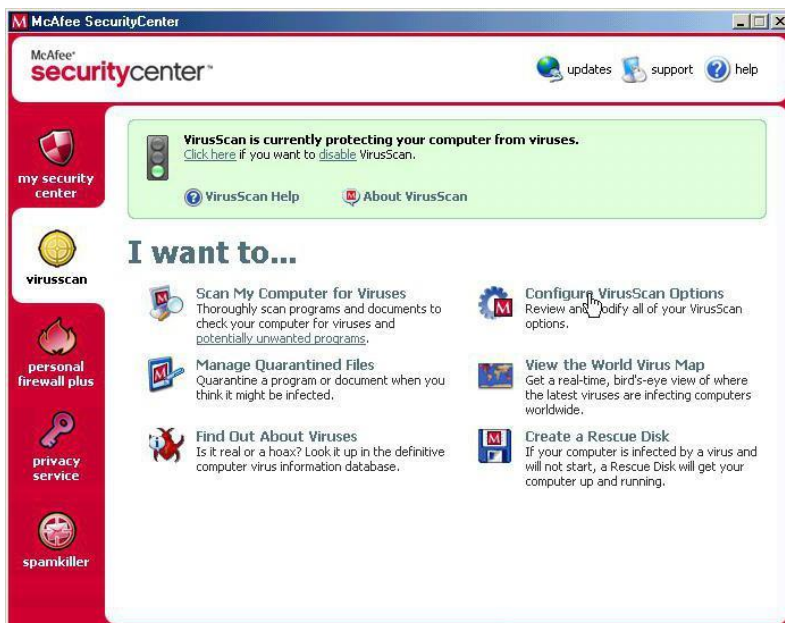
McAfee SecurityCenter

McAfee® securitycenter™

updates support help

my security center

virusscan

personal firewall plus

privacy service

spamkiller

VirusScan is currently protecting your computer from viruses.
Click here if you want to disable VirusScan.

VirusScan Help About VirusScan

I want to...

Scan My Computer for Viruses
Thoroughly scan programs and documents to check your computer for viruses and potentially unwanted programs.

Configure VirusScan Options
Review and modify all of your VirusScan options.

Manage Quarantined Files
Quarantine a program or document when you think it might be infected.

View the World Virus Map
Get a real-time, bird's-eye view of where the latest viruses are infecting computers worldwide.

Find Out About Viruses
Is it real or a hoax? Look it up in the definitive computer virus information database.

Create a Rescue Disk
If your computer is infected by a virus and will not start, a Rescue Disk will get your computer up and running.